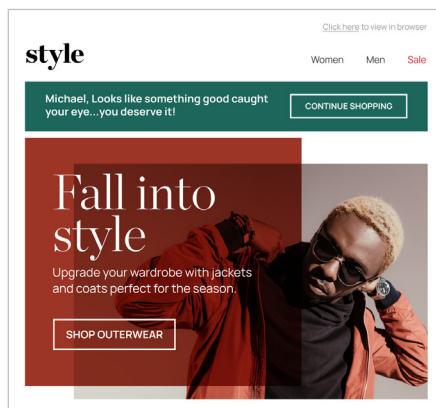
Click here to view in browser

style

Women Men Sale

Michael, Looks like something good caught your eye...you deserve it!

CONTINUE SHOPPING

Fall into style

Upgrade your wardrobe with jackets and coats perfect for the season.

SHOP OUTERWEAR